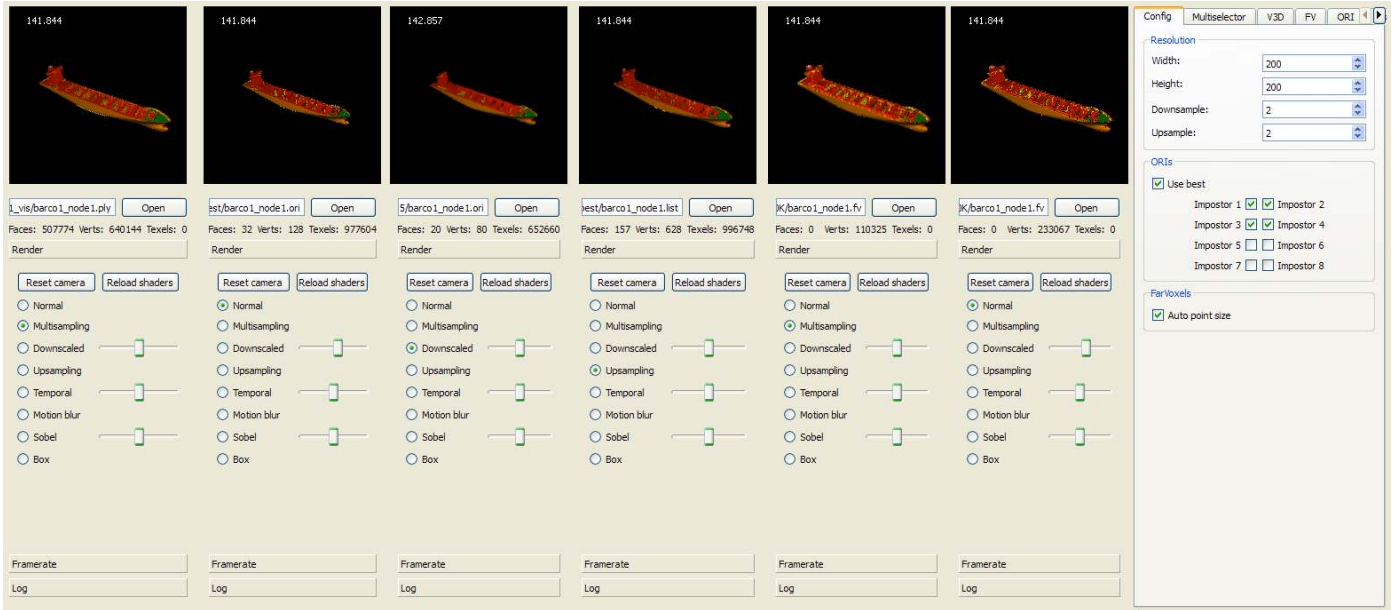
141.844

1_vis/barco1_node1.ply Open

Faces: 507774 Verts: 640144 Texels: 0

Render

Reset camera Reload shaders

Normal

Multisampling

Downscaled

Upsampling

Temporal

Motion blur

Sobel

Box

Framerate

Log

141.844

est/barco1_node1.ori Open

Faces: 32 Verts: 128 Texels: 977604

Render

Reset camera Reload shaders

Normal

Multisampling

Downscaled

Upsampling

Temporal

Motion blur

Sobel

Box

Framerate

Log

142.857

5/barco1_node1.ori Open

Faces: 20 Verts: 80 Texels: 652660

Render

Reset camera Reload shaders

Normal

Multisampling

Downscaled

Upsampling

Temporal

Motion blur

Sobel

Box

Framerate

Log

141.844

est/barco1_node1.list Open

Faces: 157 Verts: 628 Texels: 996748

Render

Reset camera Reload shaders

Normal

Multisampling

Downscaled

Upsampling

Temporal

Motion blur

Sobel

Box

Framerate

Log

141.844

K/barco1_node1.fv Open

Faces: 0 Verts: 110325 Texels: 0

Render

Reset camera Reload shaders

Normal

Multisampling

Downscaled

Upsampling

Temporal

Motion blur

Sobel

Box

Framerate

Log

141.844

K/barco1_node1.fv Open

Faces: 0 Verts: 233067 Texels: 0

Render

Reset camera Reload shaders

Normal

Multisampling

Downscaled

Upsampling

Temporal

Motion blur

Sobel

Box

Framerate

Log

Config Multiselector V3D FV ORI

Resolution

Width: 200

Height: 200

Downsample: 2

Upsample: 2

ORIs

Use best

Impostor 1 Impostor 2

Impostor 3 Impostor 4

Impostor 5 Impostor 6

Impostor 7 Impostor 8

FarVoxels

Auto point size